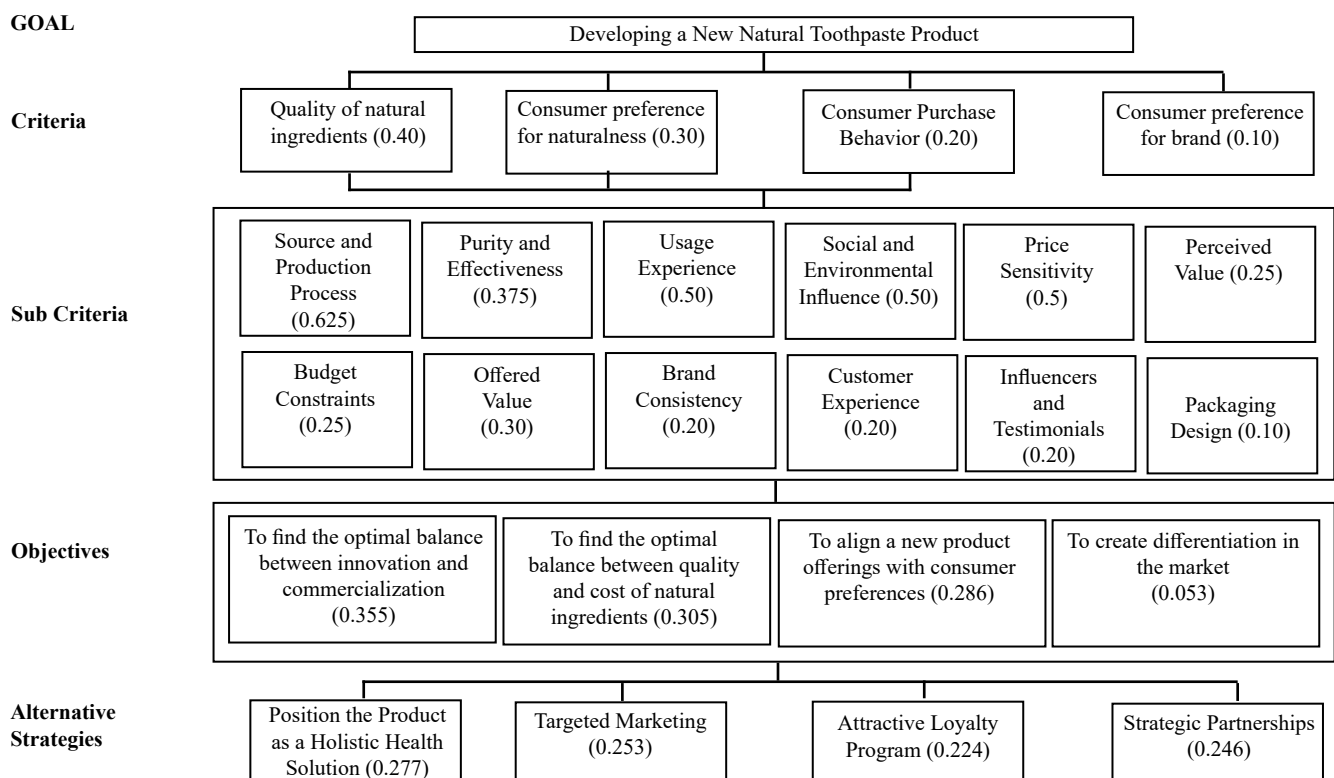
GOAL

Developing a New Natural Toothpaste Product

Criteria

Quality of natural ingredients (0.40)

Consumer preference for naturalness (0.30)

Consumer Purchase Behavior (0.20)

Consumer preference for brand (0.10)

Sub Criteria

Source and Production Process (0.625)

Purity and Effectiveness (0.375)

Usage Experience (0.50)

Social and Environmental Influence (0.50)

Price Sensitivity (0.5)

Perceived Value (0.25)

Budget Constraints (0.25)

Offered Value (0.30)

Brand Consistency (0.20)

Customer Experience (0.20)

Influencers and Testimonials (0.20)

Packaging Design (0.10)

Objectives

To find the optimal balance between innovation and commercialization (0.355)

To find the optimal balance between quality and cost of natural ingredients (0.305)

To align a new product offerings with consumer preferences (0.286)

To create differentiation in the market (0.053)

Alternative Strategies

Position the Product as a Holistic Health Solution (0.277)

Targeted Marketing (0.253)

Attractive Loyalty Program (0.224)

Strategic Partnerships (0.246)